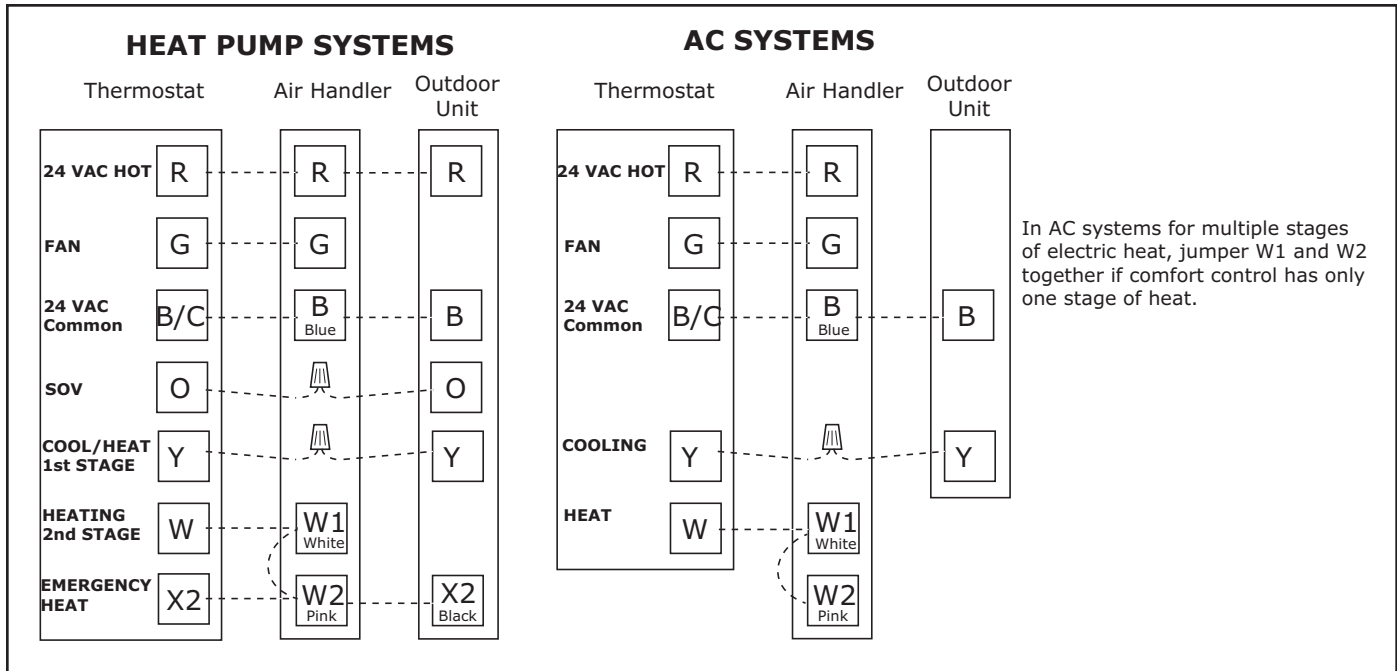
HEAT PUMP SYSTEMS

Thermostat

Air Handler

Outdoor Unit

24 VAC HOT R

R

R

FAN G

G

24 VAC Common B/C

B Blue

B

SOV O

O

COOL/HEAT 1st STAGE Y

Y

HEATING 2nd STAGE W

W1 White

EMERGENCY HEAT X2

W2 Pink

X2 Black

AC SYSTEMS

Thermostat

Air Handler

Outdoor Unit

24 VAC HOT R

R

FAN G

G

24 VAC Common B/C

B Blue

B

COOLING Y

Y

HEAT W

W1 White

W2 Pink

In AC systems for multiple stages of electric heat, jumper W1 and W2 together if comfort control has only one stage of heat.